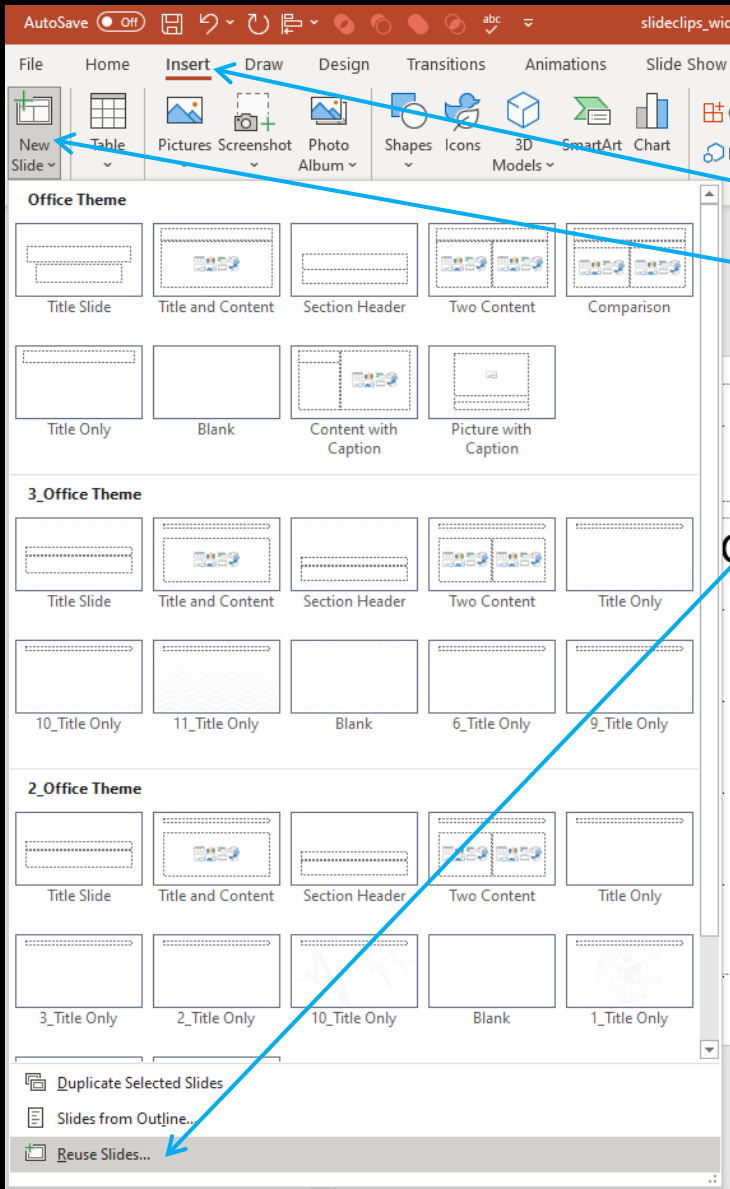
AutoSave Off slideclips_wi

File Home Insert Draw Design Transitions Animations Slide Show

New Slide Table Pictures Screenshot Photo Album Shapes Icons 3D Models SmartArt Chart

Office Theme

Title Slide
Title and Content
Section Header
Two Content
Comparison
Title Only
Blank
Content with Caption
Picture with Caption

3_Office Theme

Title Slide
Title and Content
Section Header
Two Content
Title Only
10_Title Only
11_Title Only
Blank
6_Title Only
9_Title Only

2_Office Theme

Title Slide
Title and Content
Section Header
Two Content
Title Only
3_Title Only
2_Title Only
10_Title Only
Blank
1_Title Only

Duplicate Selected Slides
Slides from Outline...
Reuse Slides...